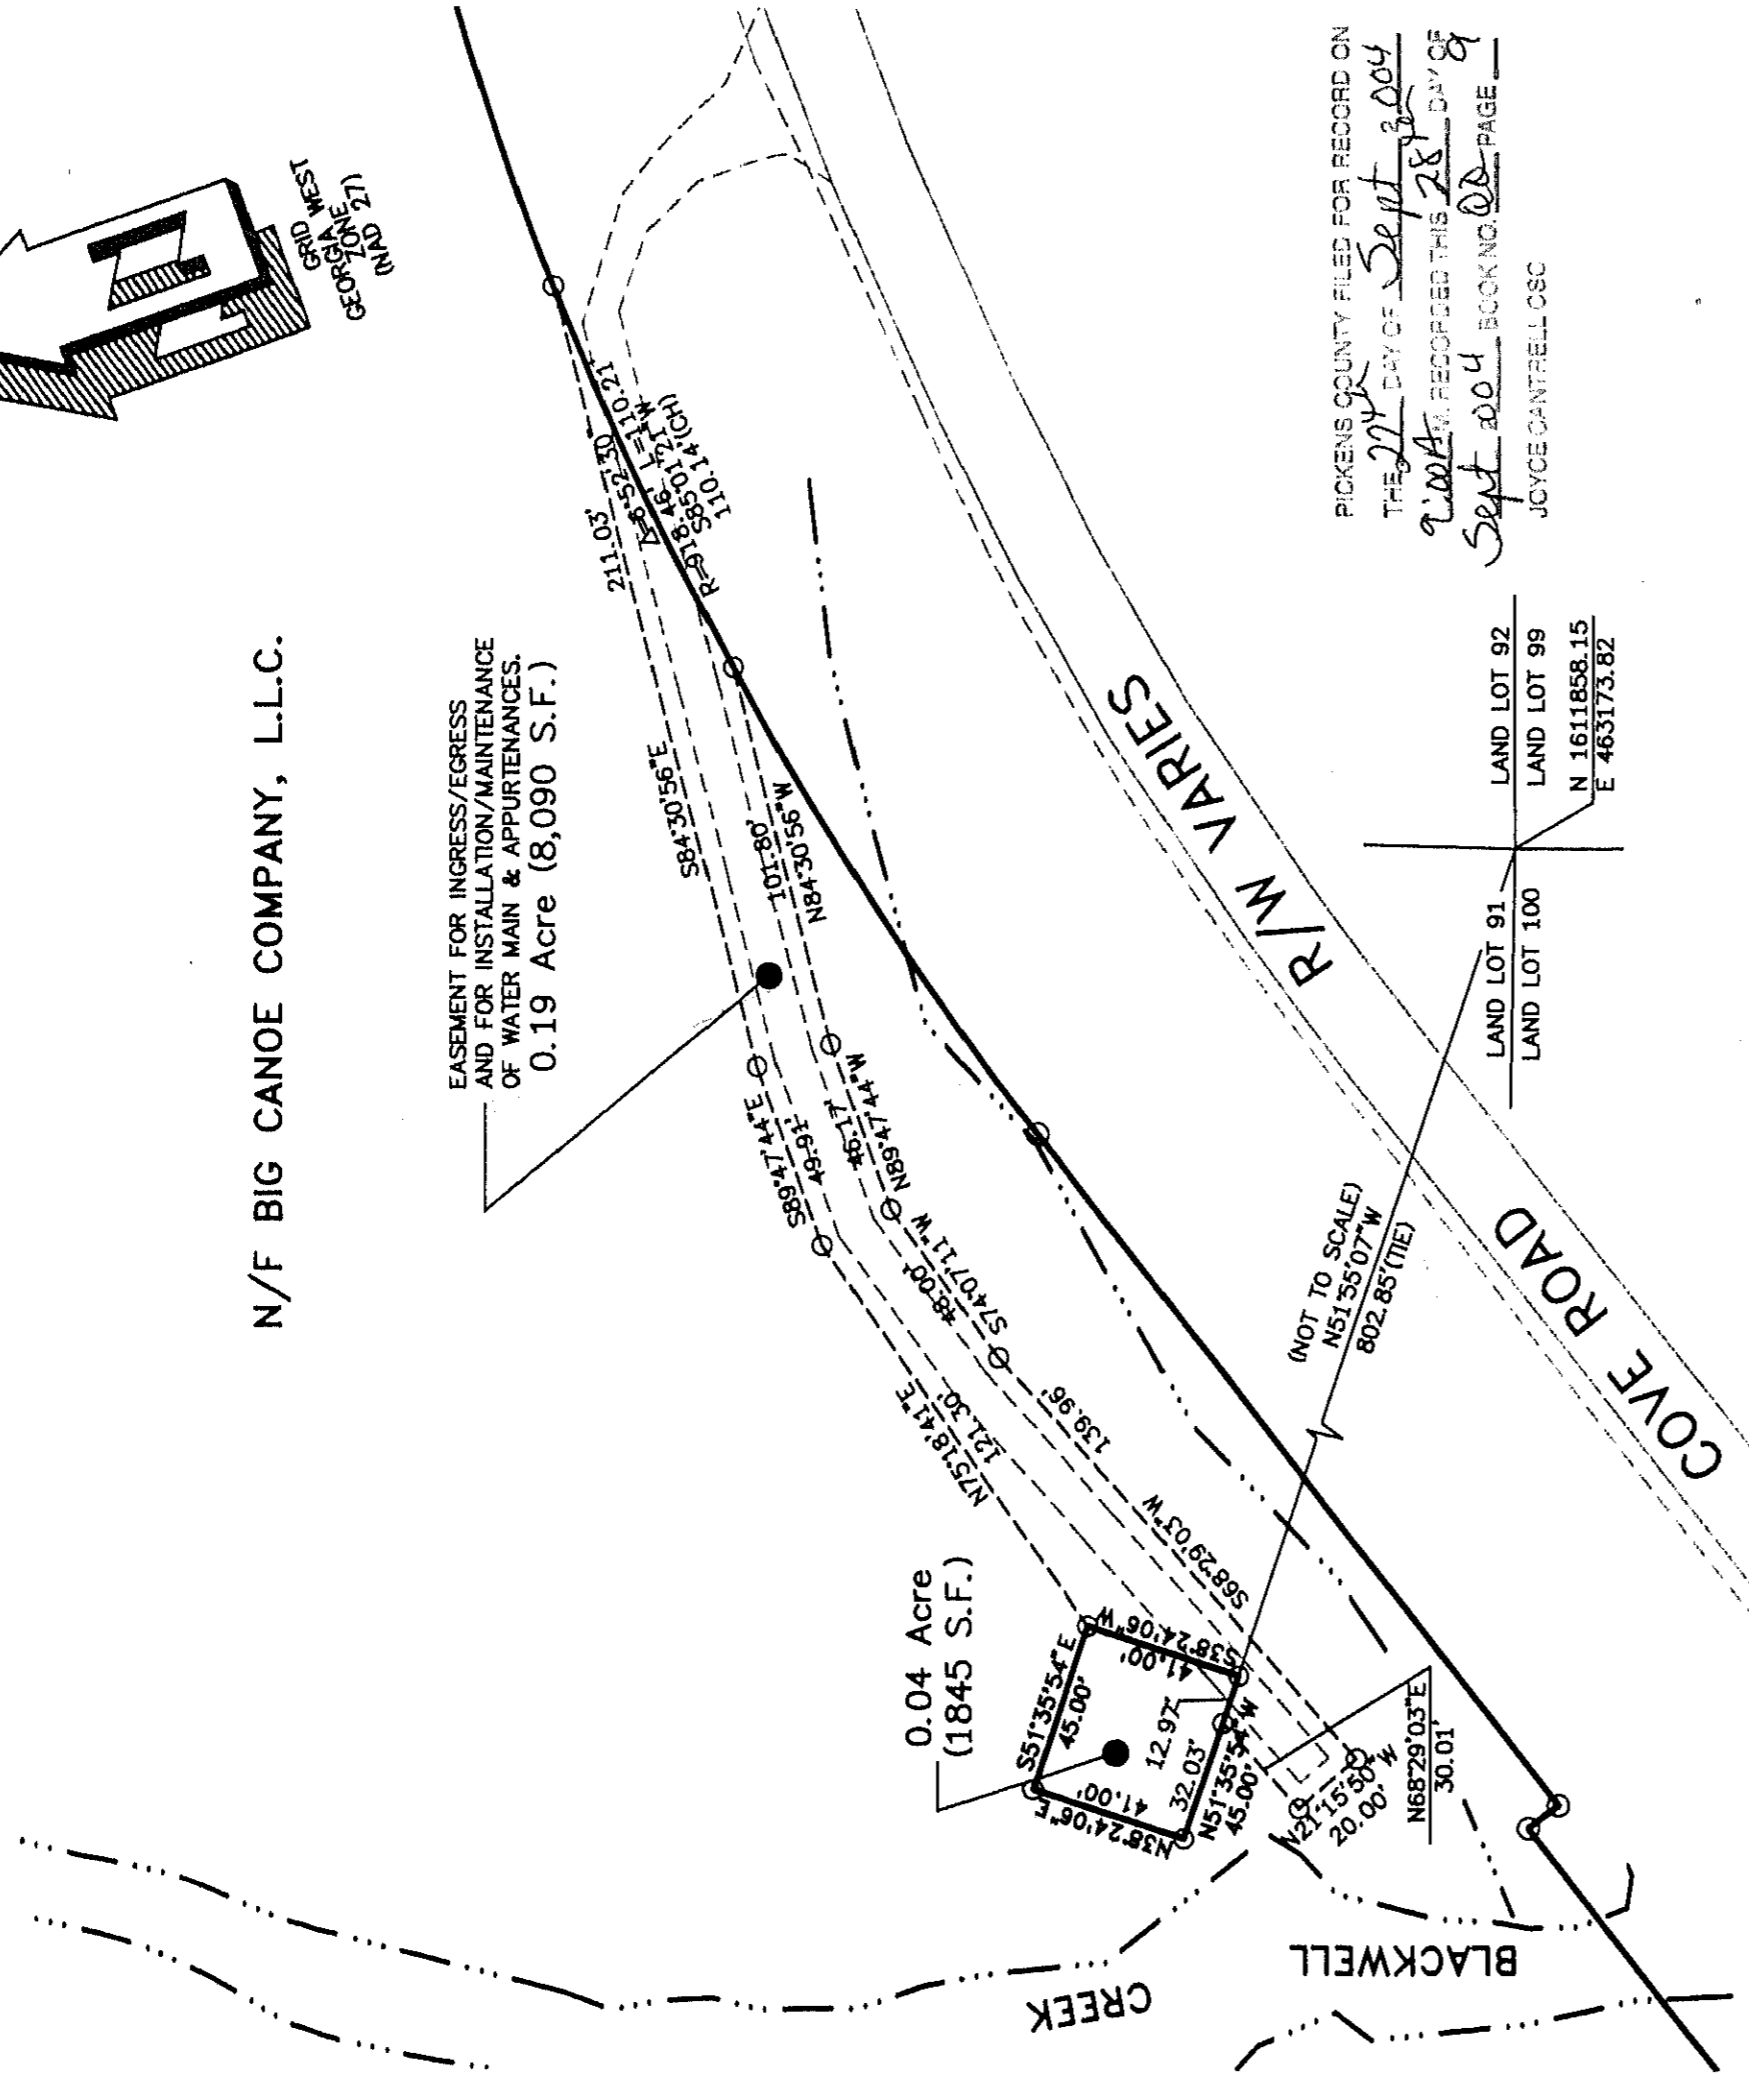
GRID WEST
GEORGIA ZONE
(NAD 27)

PICKENS COUNTY FILED FOR RECORD ON
THE 27th DAY OF Sept 2004
2:00 P.M. RECORDED THIS 28th DAY OF
Sept 2004 BOOK NO. 02 PAGE
JOYCE CANTRELL CSC

N/F BIG CANOE COMPANY, L.L.C.

EASEMENT FOR INGRESS/EGRESS
AND FOR INSTALLATION/MAINTENANCE
OF WATER MAIN & APPURTENANCES.
0.19 Acre (8,090 S.F.)

211.03'
Δ=6°52'30"
R=918.46' L=110.21'
S85°01'21"W
110.14'(CH)

S84°30'56"E
101.80'
N84°30'56"W

S89°47'44"E
49.91'
46.17'
N89°47'44"W
48.00'
S74°07'11"W
139.96'
N75°18'41"E
121.30'
S68°29'03"W

R/W VARIES

COVE ROAD

LAND LOT 92
LAND LOT 99
N 1611858.15
E 463173.82

LAND LOT 91
LAND LOT 100

(NOT TO SCALE)
N51°55'07"W
802.85'(TIE)

0.04 Acre
(1845 S.F.)

S51°35'54"E
45.00'
S38°24'06"W
41.00'
N38°24'06"E
41.00'
N51°35'54"W
45.00'
12.97'
32.03'
N21°15'50"W
20.00'
N68°29'03"E
30.01'

BLACKWELL
CREEK